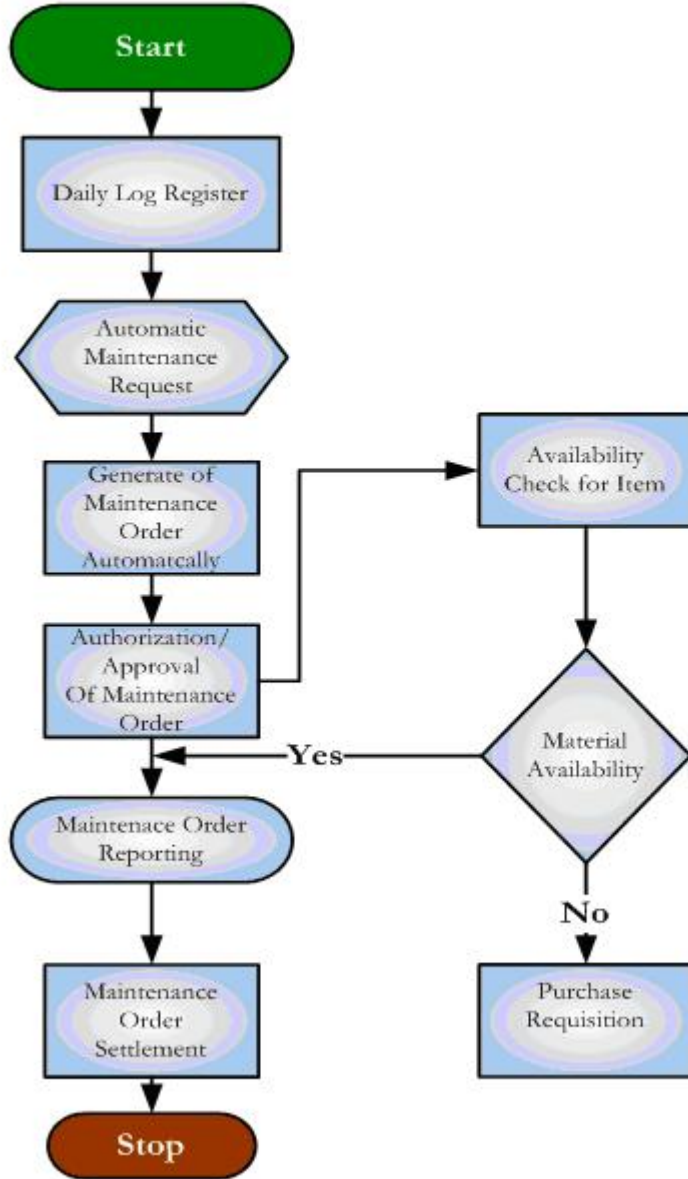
Start

Daily Log Register

Automatic Maintenance Request

Generate of Maintenance Order Automatcally

Authorization/ Approval Of Maintenance Order

Availability Check for Item

Material Availability

Yes

Maintenace Order Reporting

No

Maintenance Order Settlement

Purchase Requisition

Stop